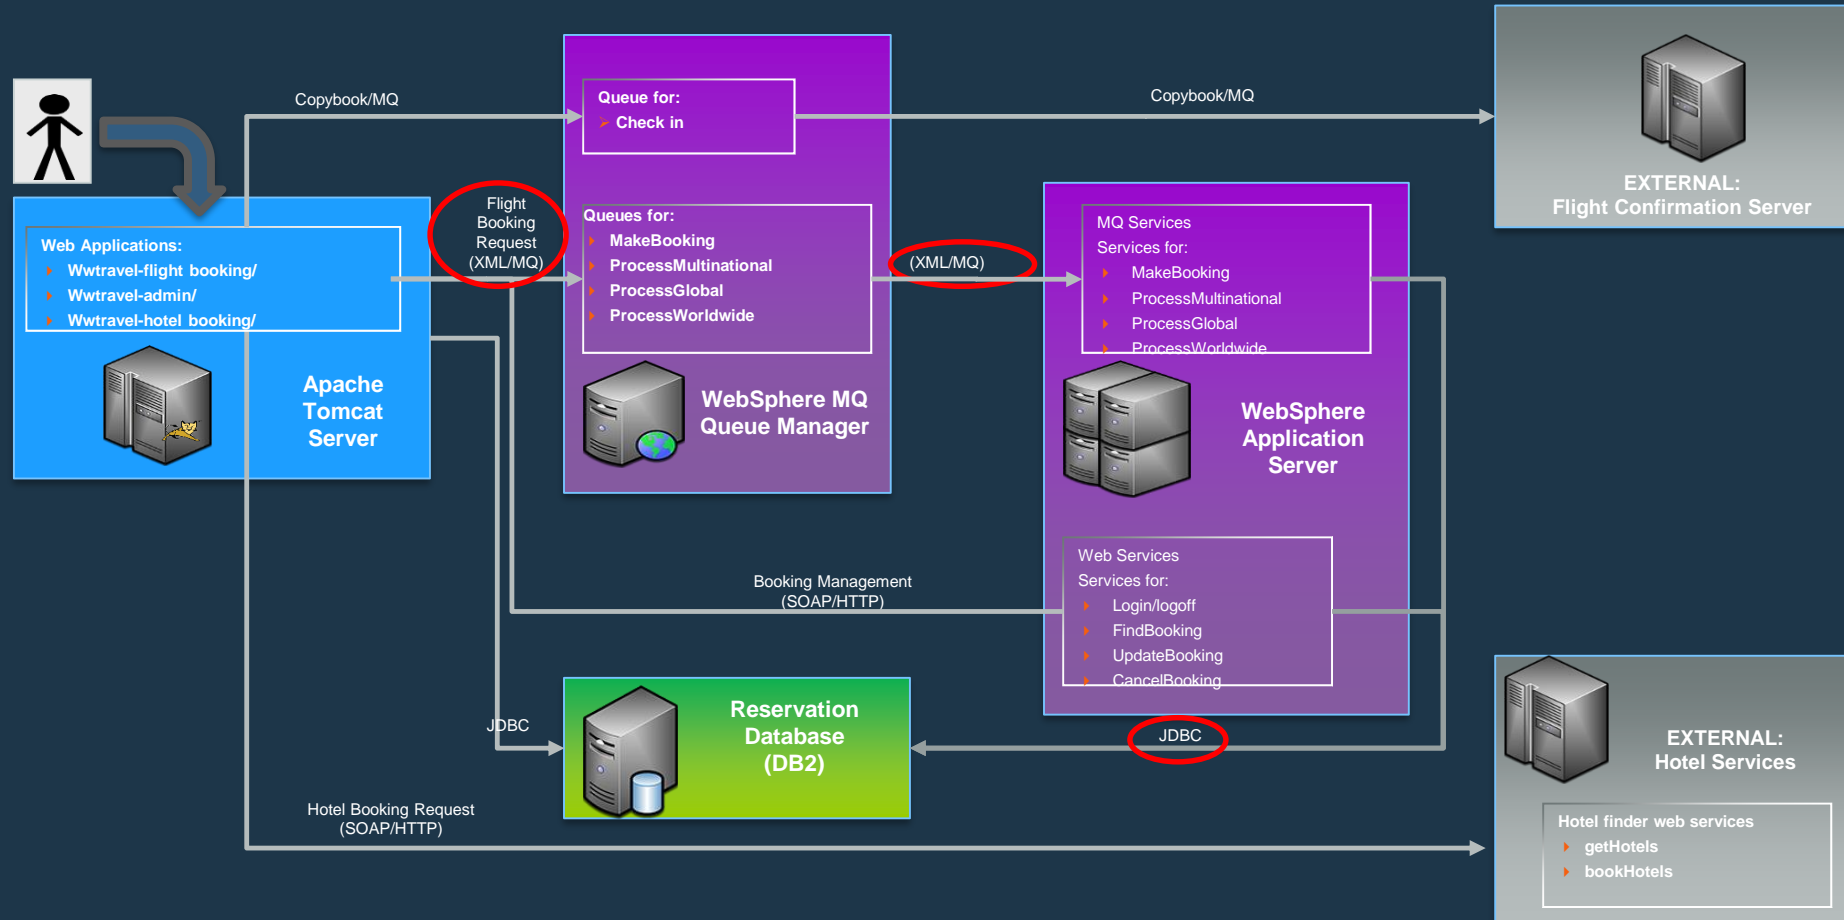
Copybook/MQ

Queue for:
Check in

Copybook/MQ

EXTERNAL:
Flight Confirmation Server

Web Applications:
Wwtravel-flight booking/
Wwtravel-admin/
Wwtravel-hotel booking/

Apache Tomcat Server

Flight Booking Request (XML/MQ)

Queues for:
MakeBooking
ProcessMultinational
ProcessGlobal
ProcessWorldwide

WebSphere MQ Queue Manager

(XML/MQ)

MQ Services
Services for:
MakeBooking
ProcessMultinational
ProcessGlobal
ProcessWorldwide

WebSphere Application Server

Web Services
Services for:
Login/logoff
FindBooking
UpdateBooking
CancelBooking

Booking Management (SOAP/HTTP)

JDBC

Reservation Database (DB2)

JDBC

EXTERNAL:
Hotel Services

Hotel finder web services
getHotels
bookHotels

Hotel Booking Request (SOAP/HTTP)